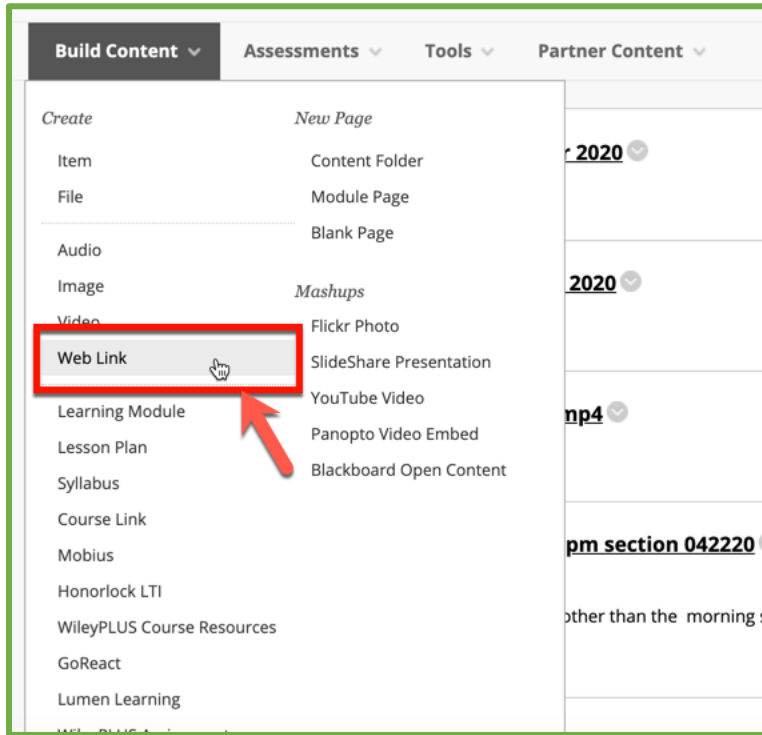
Build Content Assessments Tools Partner Content

Create
Item
File
Audio
Image
Video
Web Link
Learning Module
Lesson Plan
Syllabus
Course Link
Mobius
Honorlock LTI
WileyPLUS Course Resources
GoReact
Lumen Learning
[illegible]

New Page
Content Folder
Module Page
Blank Page

Mashups
Flickr Photo
SlideShare Presentation
YouTube Video
Panopto Video Embed
Blackboard Open Content

r 2020
2020
mp4
pm section 042220
other than the morning s